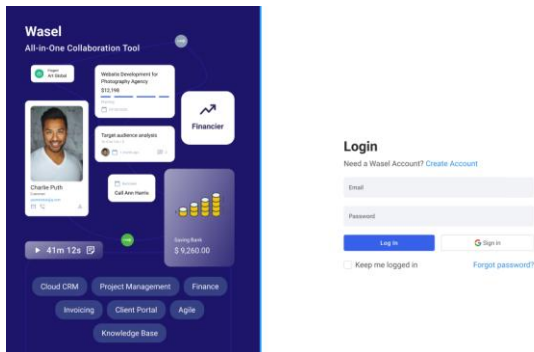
Wasel
All-in-One Collaboration Tool

Project
Art Global

Website Development for Photography Agency
$12,190

Target audience analysis

Financier

Charlie Puth
Customer

Call Ann Harris

Saving Bank
$ 9,260.00

41m 12s

Cloud CRM
Project Management
Finance
Invoicing
Client Portal
Agile
Knowledge Base

Login
Need a Wasel Account? Create Account
Email
Password
Log In
Sign in
Keep me logged in
Forgot password?